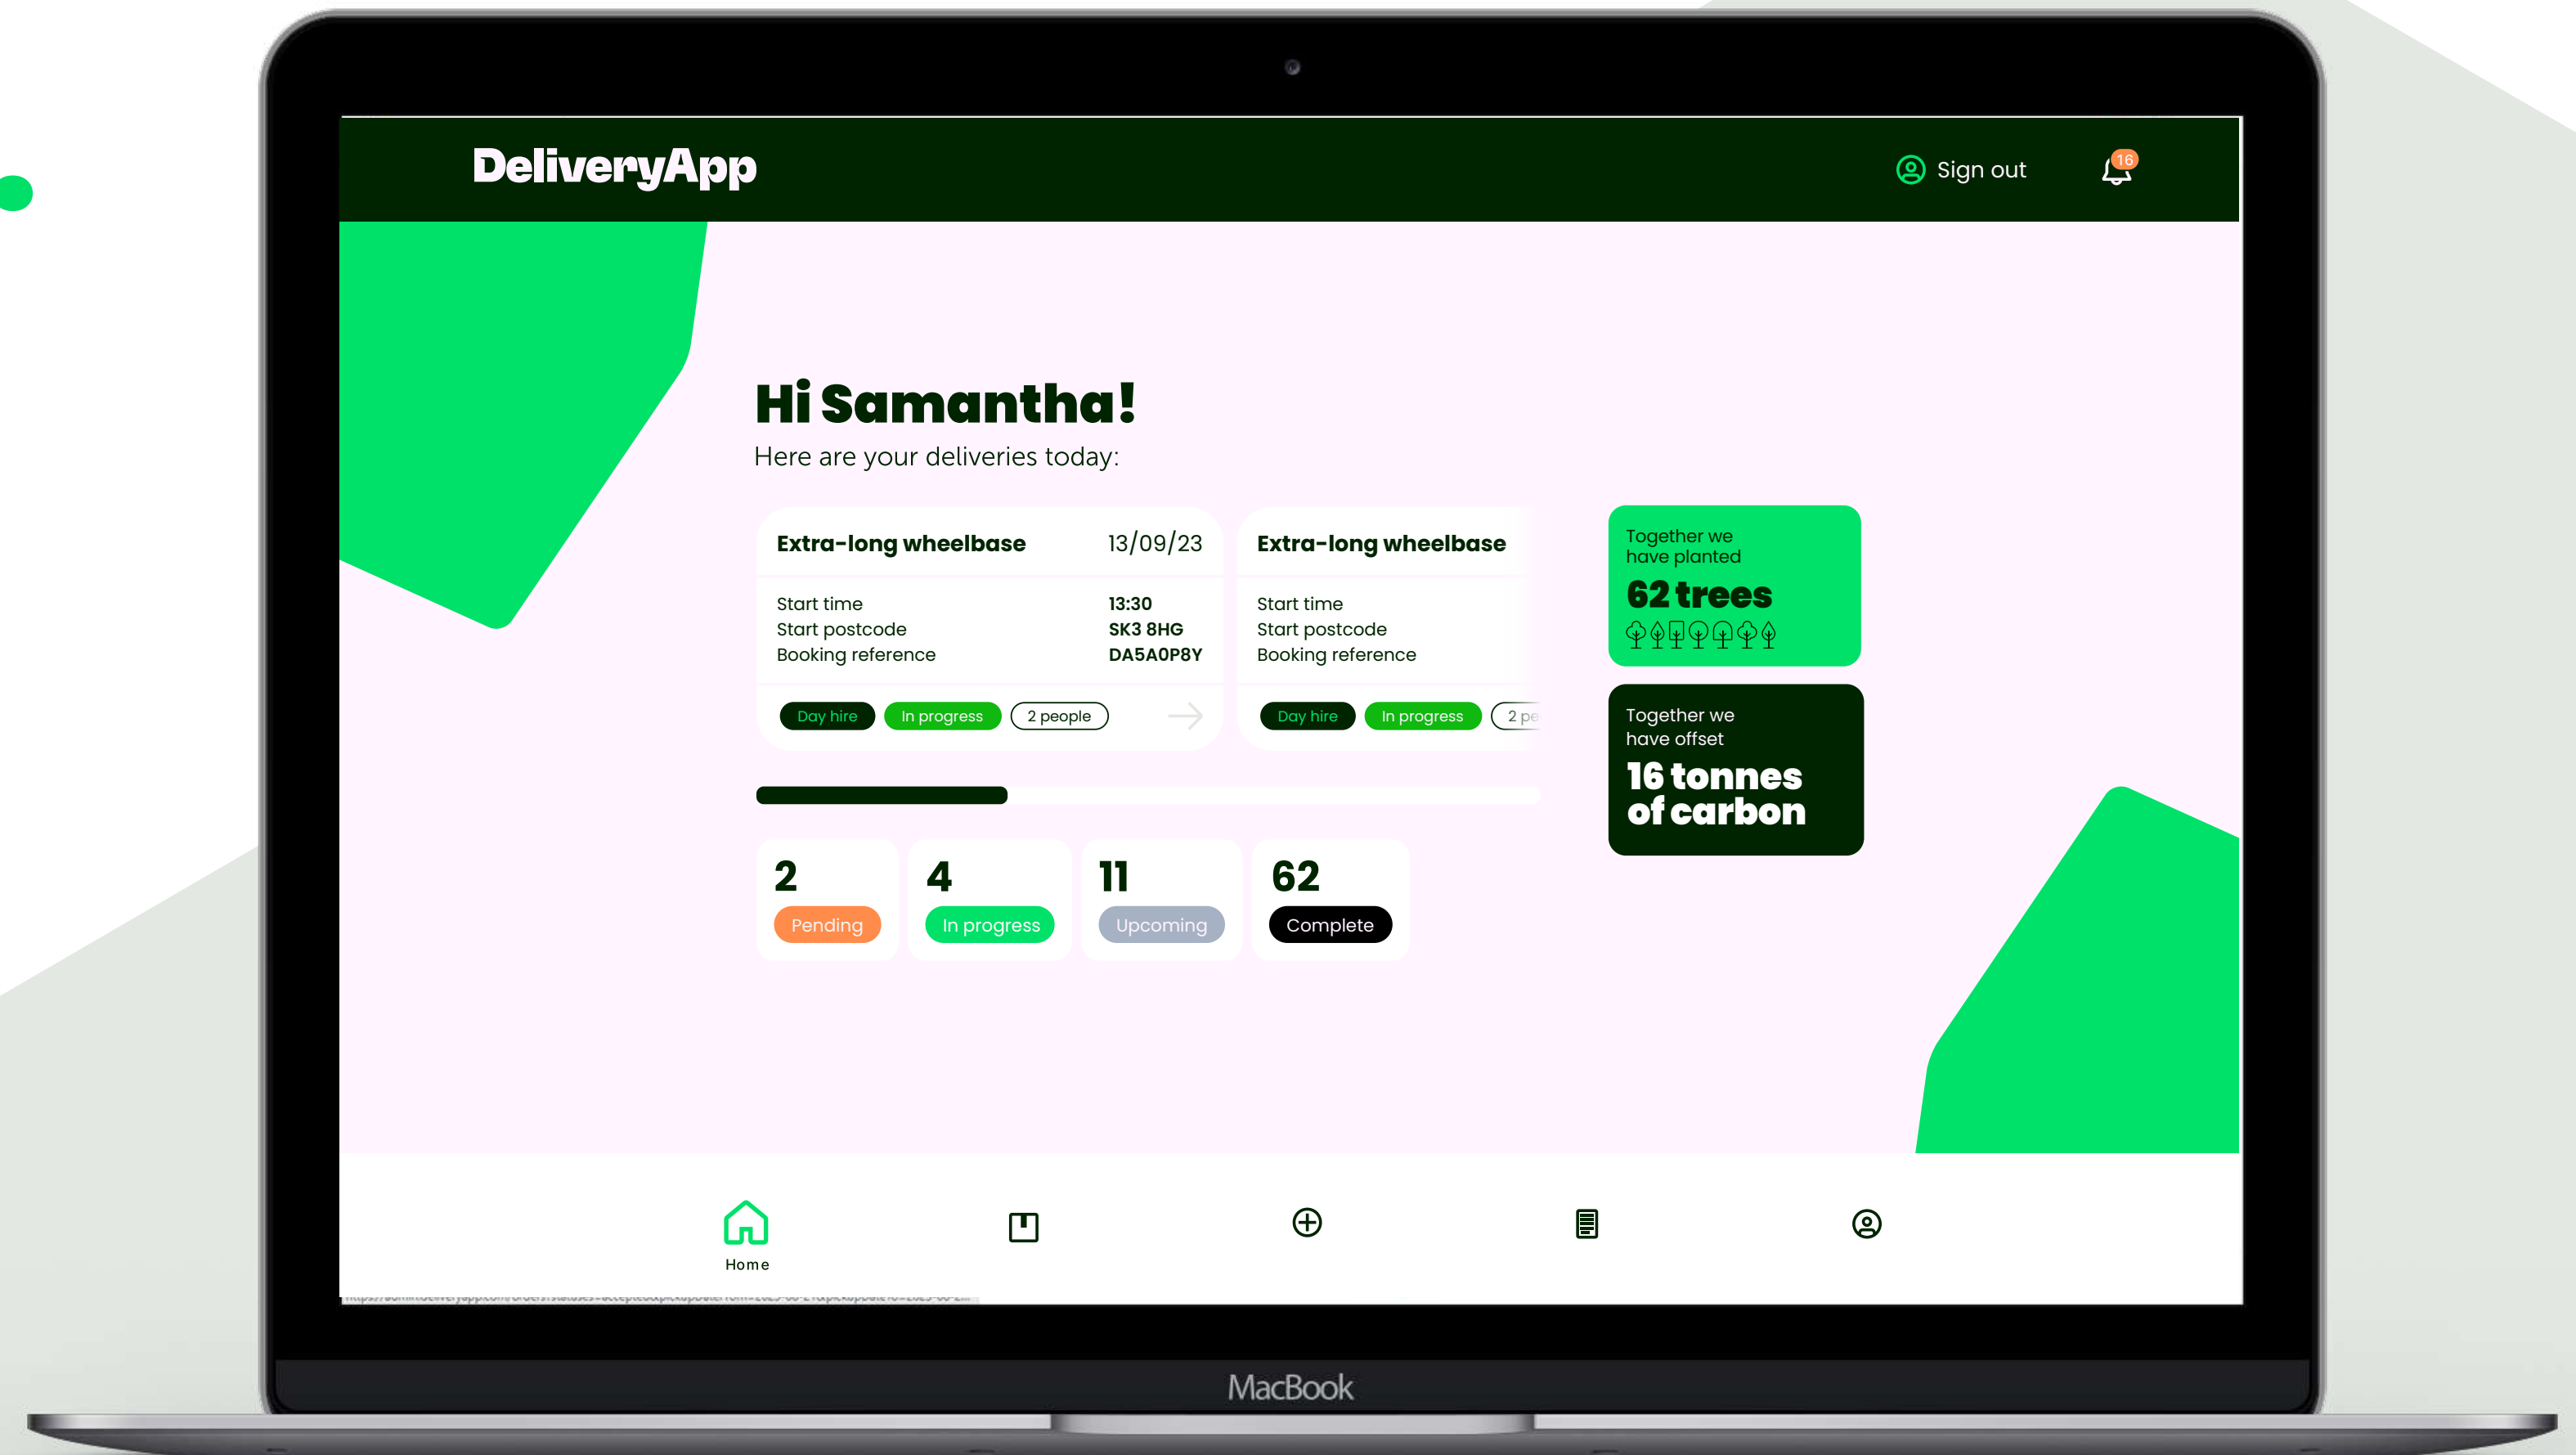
DeliveryApp

Sign out 16

Hi Samantha!

Here are your deliveries today:

Extra-long wheelbase 13/09/23

Start time 13:30
Start postcode SK3 8HG
Booking reference DA5A0P8Y

Day hire In progress 2 people

Extra-long wheelbase

Start time
Start postcode
Booking reference

Day hire In progress 2 pe

Together we have planted
62 trees

Together we have offset
16 tonnes of carbon

2 Pending
4 In progress
11 Upcoming
62 Complete

Home

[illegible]

MacBook